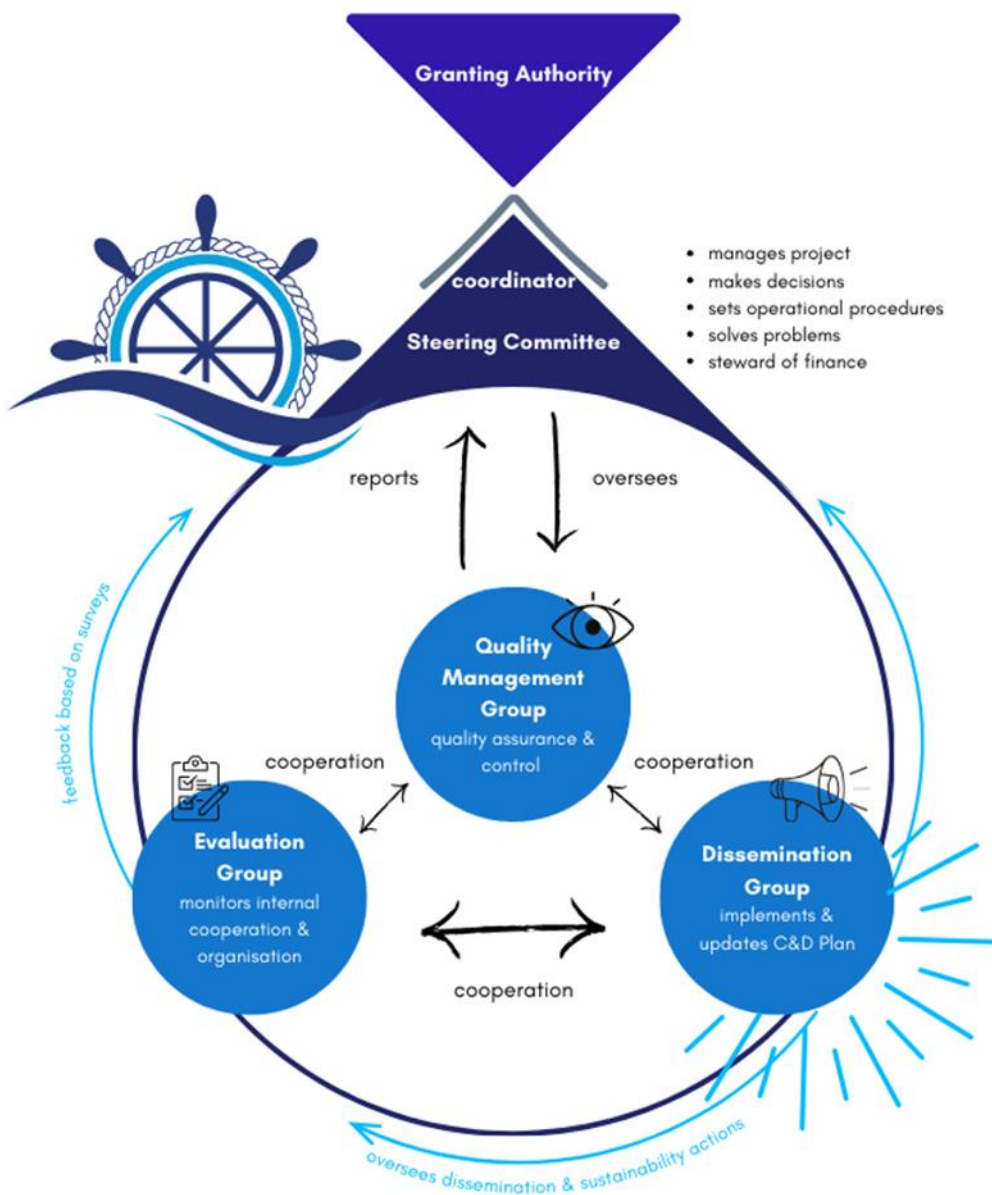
Granting Authority

coordinator

Steering Committee

- manages project
- makes decisions
- sets operational procedures
- solves problems
- steward of finance

reports

oversees

Quality Management Group
quality assurance & control

cooperation

cooperation

Evaluation Group
monitors internal cooperation & organisation

Dissemination Group
implements & updates C&D Plan

cooperation

feedback based on surveys

oversees dissemination & sustainability actions